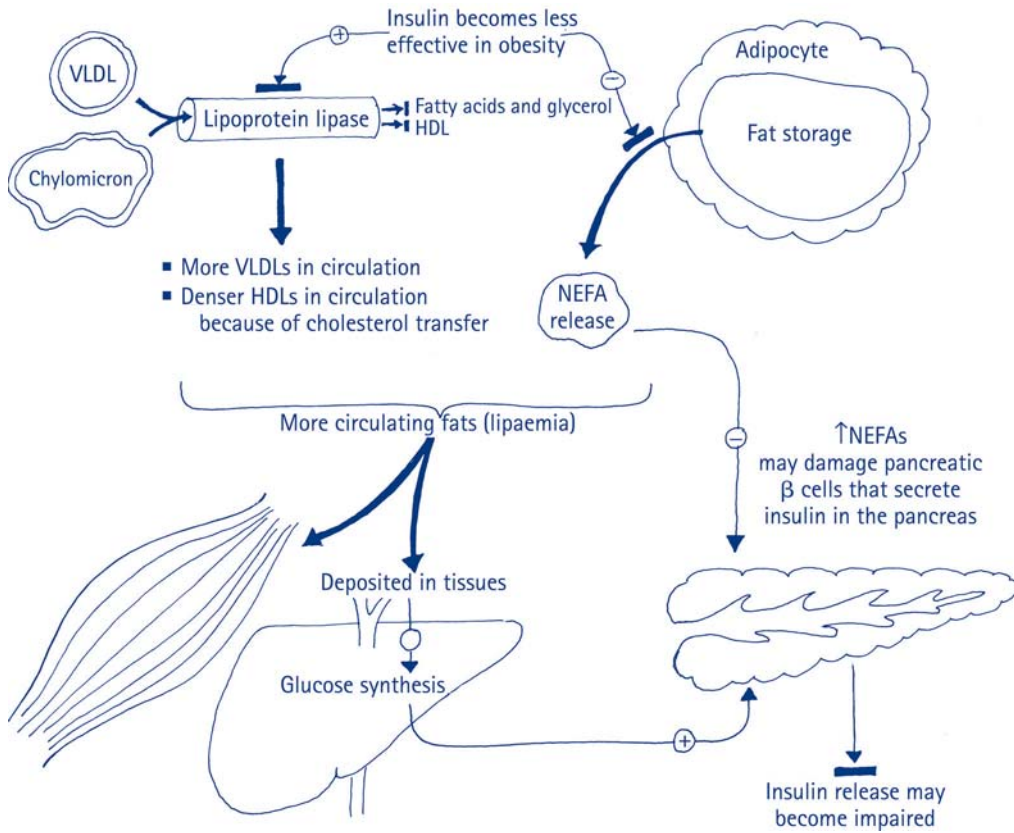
Insulin becomes less effective in obesity

+

−

VLDL

Chylomicron

Lipoprotein lipase

Fatty acids and glycerol
HDL

Adipocyte

Fat storage

▪ More VLDLs in circulation
▪ Denser HDLs in circulation because of cholesterol transfer

NEFA release

More circulating fats (lipaemia)

−

↑NEFAs may damage pancreatic β cells that secrete insulin in the pancreas

Deposited in tissues

Glucose synthesis

+

Insulin release may become impaired